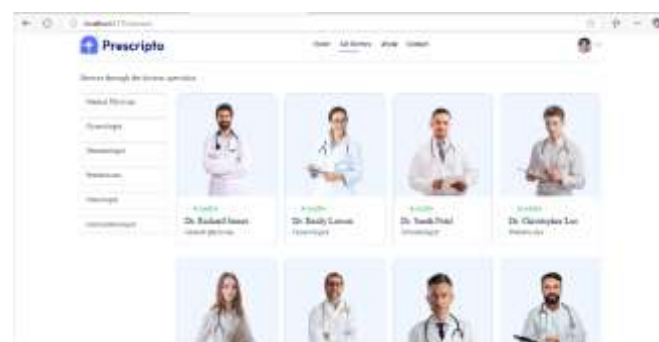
localhost:5173/doctors

Prescripto

Home All Doctors About Contact

Browse through the doctors specialist.

General Physician

Gynecologist

Dermatologist

Pediatricians

Neurologist

Gastroenterologist

Available
Dr. Richard James
General physician

Available
Dr. Emily Larson
Gynecologist

Available
Dr. Sarah Patel
Dermatologist

Available
Dr. Christopher Lee
Pediatricians